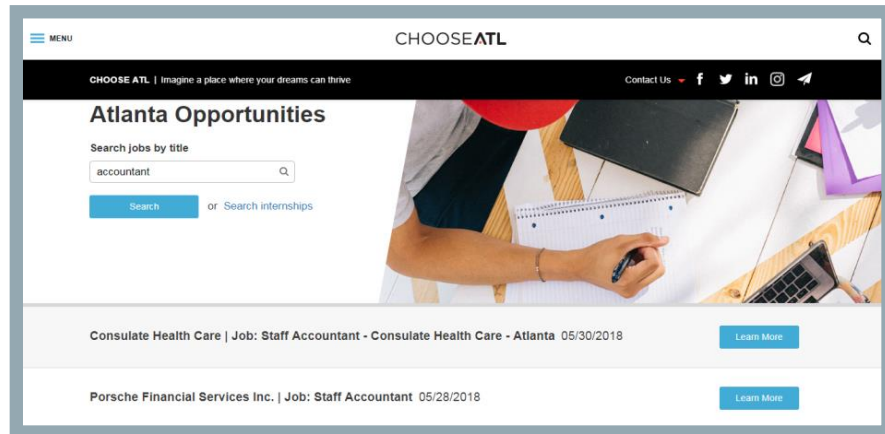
MENU

CHOOSEATL

CHOOSE ATL | Imagine a place where your dreams can thrive

Contact Us

Atlanta Opportunities

Search jobs by title

accountant

Search

or Search internships

Consulate Health Care | Job: Staff Accountant - Consulate Health Care - Atlanta 05/30/2018

Learn More

Porsche Financial Services Inc. | Job: Staff Accountant 05/28/2018

Learn More